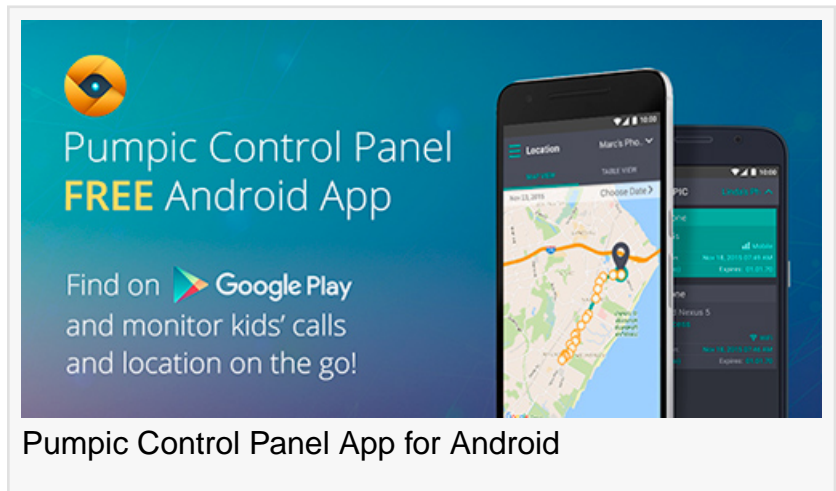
Pumpic Control Panel
FREE Android App

Find on Google Play
and monitor kids' calls
and location on the go!

10:00
Location
Marc's Pho...
MAP VIEW
TABLE VIEW
Nov 23, 2015
Choose Date

10:00
PIC
Linda's Ph...
one
Mobile
Nov 18, 2015 07:45 AM
Expires: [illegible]
one
Nexus 5
Wifi
Nov 18, 2015 07:45 AM
Expires: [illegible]

Pumpic Control Panel App for Android